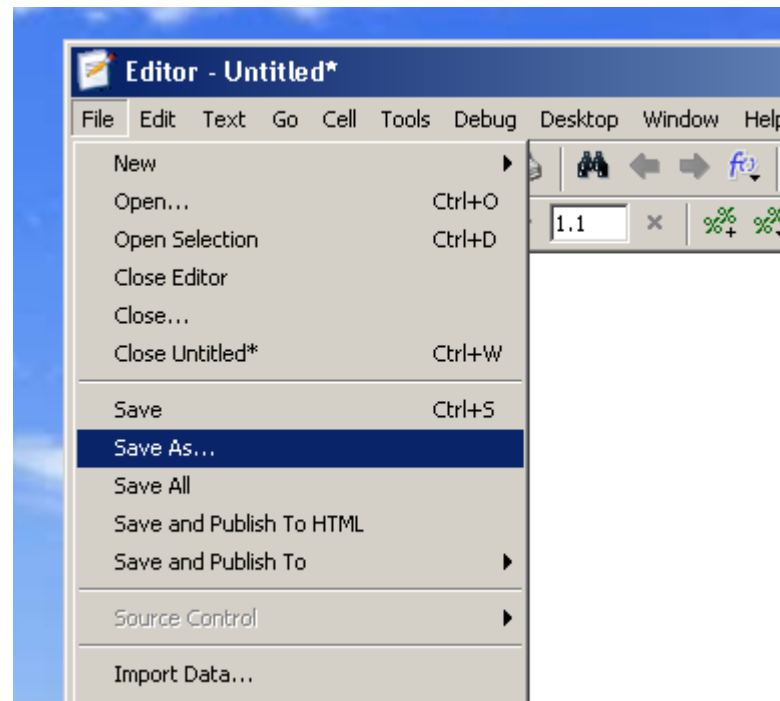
Editor - Untitled*

File Edit Text Go Cell Tools Debug Desktop Window Help

New
Open... Ctrl+O
Open Selection Ctrl+D
Close Editor
Close...
Close Untitled* Ctrl+W

Save Ctrl+S
Save As...
Save All
Save and Publish To HTML
Save and Publish To

Source Control

Import Data...

1.1